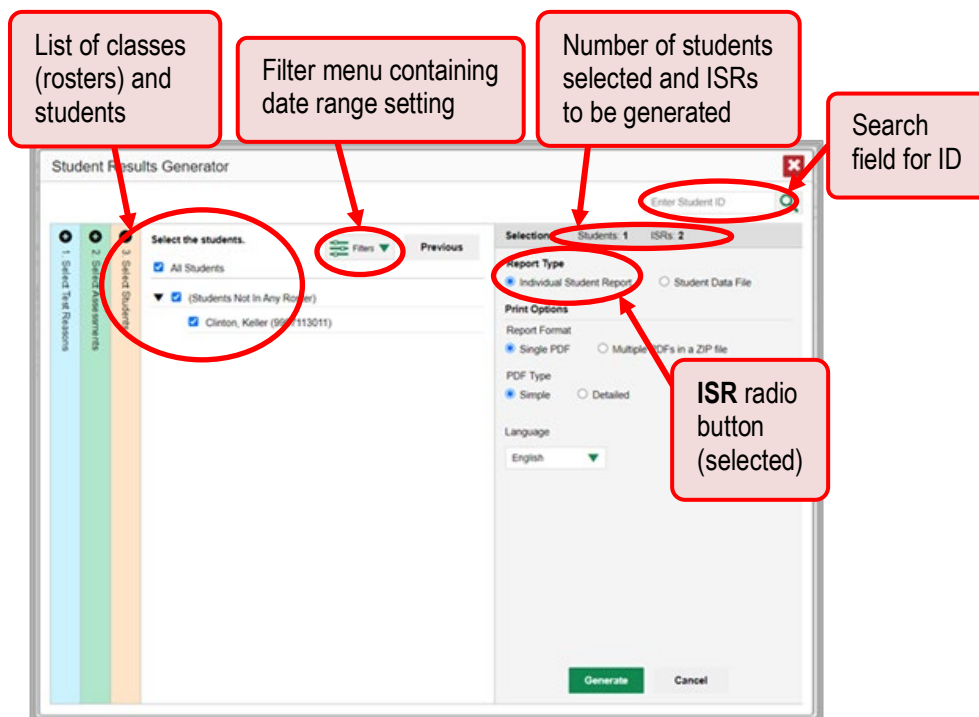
List of classes (rosters) and students

Filter menu containing date range setting

Number of students selected and ISRs to be generated

Search field for ID

Student Results Generator

Enter Student ID

1. Select Test Reasons

2. Select Assessments

3. Select Students

Select the students.

Filters

Previous

All Students

(Students Not In Any Roster)

Clinton, Keller (999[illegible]113011)

Selection

Students: 1

ISRs: 2

Report Type

Individual Student Report

Student Data File

Print Options

Report Format

Single PDF

Multiple PDFs in a ZIP file

PDF Type

Simple

Detailed

Language

English

**ISR** radio button (selected)

Generate

Cancel